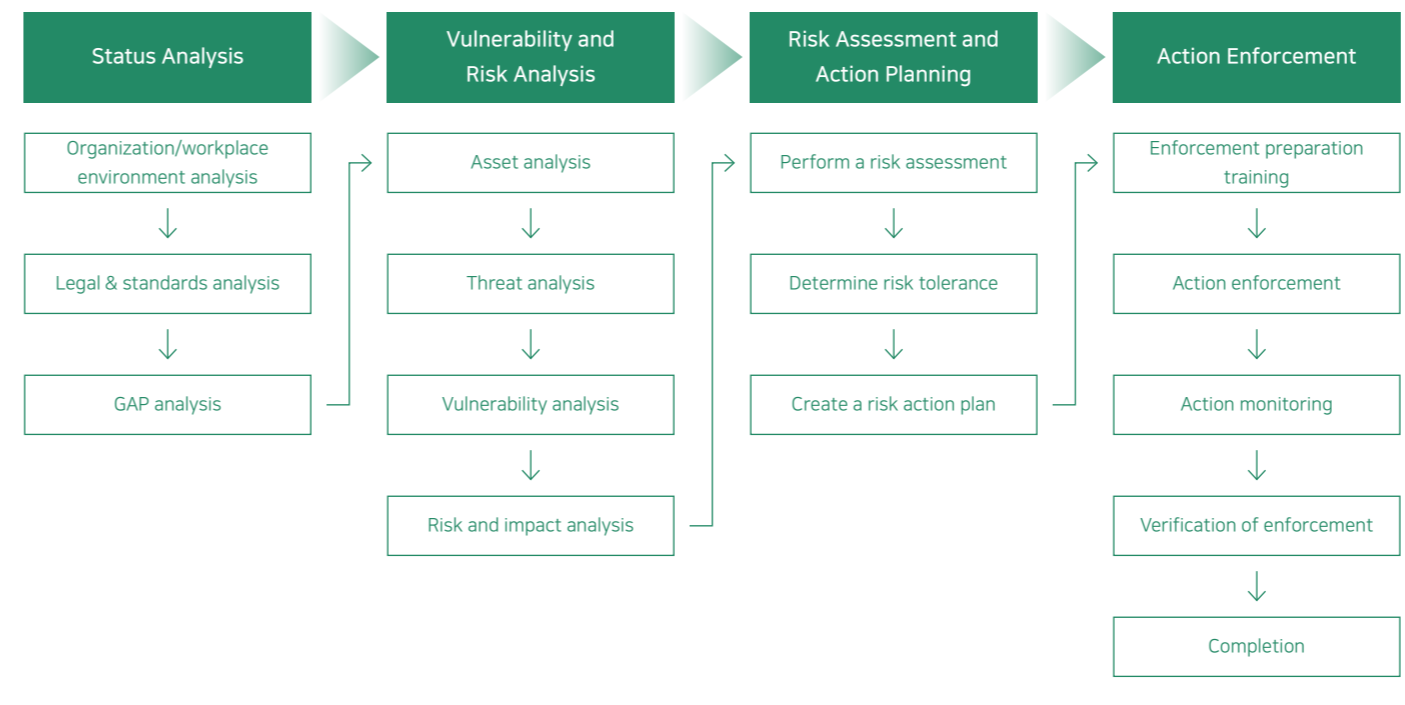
Status Analysis

Organization/workplace environment analysis

Legal & standards analysis

GAP analysis

Vulnerability and Risk Analysis

Asset analysis

Threat analysis

Vulnerability analysis

Risk and impact analysis

Risk Assessment and Action Planning

Perform a risk assessment

Determine risk tolerance

Create a risk action plan

Action Enforcement

Enforcement preparation training

Action enforcement

Action monitoring

Verification of enforcement

Completion